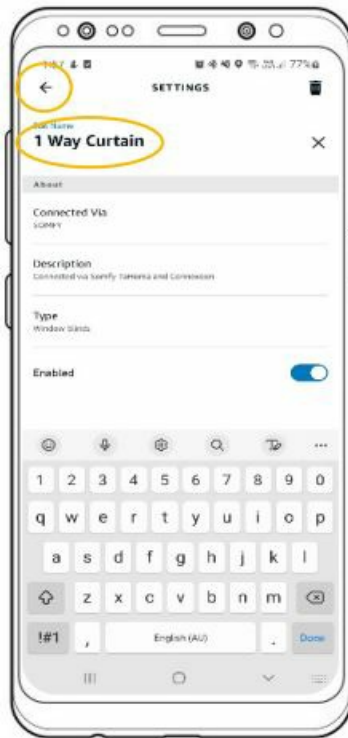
1:47 ✦ ▣
77%

←
SETTINGS

Edit Name
1 Way Curtain
×

About

Connected Via
SOMFY

Description
Connected via Somfy Tahoma and Connexoon

Type
Window blinds

Enabled

1 2 3 4 5 6 7 8 9 0
q w e r t y u i o p
a s d f g h j k l
z x c v b n m
!#1 , English (AU) . Done